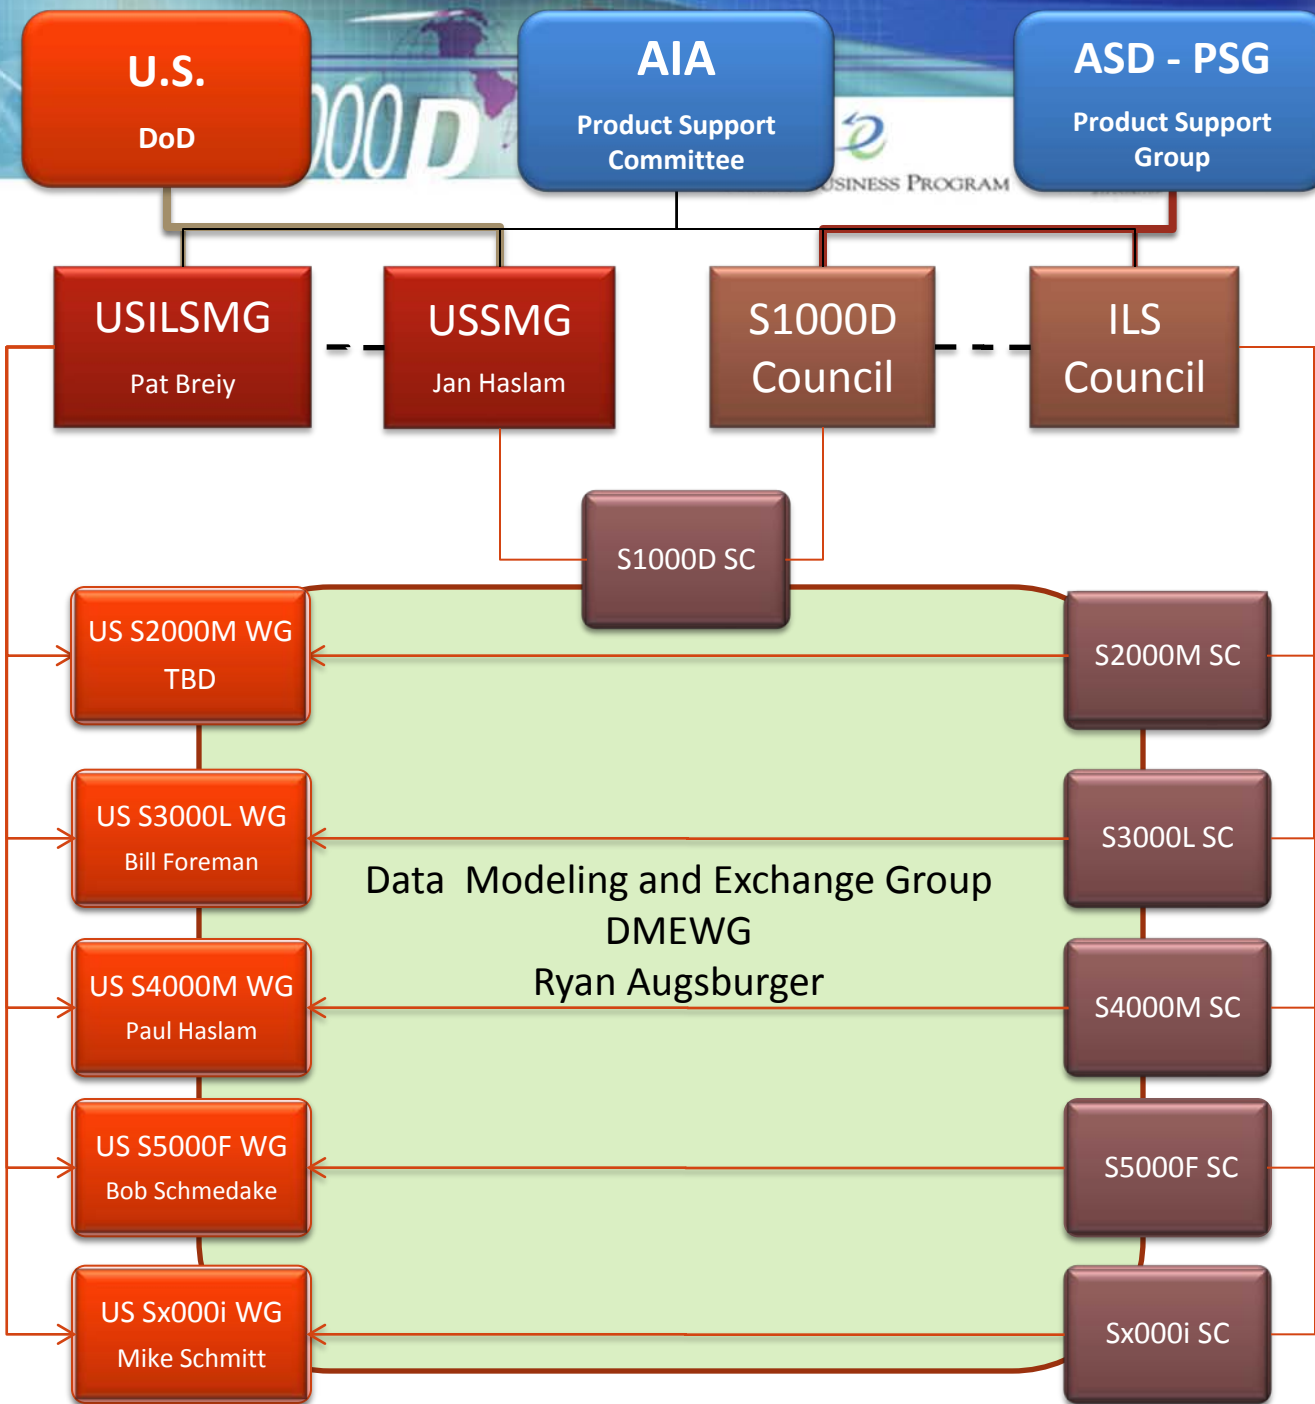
U.S.
DoD

AIA
Product Support Committee

ASD - PSG
Product Support Group

000D

USINESS PROGRAM

USILSMG
Pat Breiy

USSMG
Jan Haslam

S1000D Council

ILS Council

S1000D SC

US S2000M WG
TBD

S2000M SC

US S3000L WG
Bill Foreman

S3000L SC

Data Modeling and Exchange Group
DMEWG
Ryan Augsburger

US S4000M WG
Paul Haslam

S4000M SC

US S5000F WG
Bob Schmedake

S5000F SC

US Sx000i WG
Mike Schmitt

Sx000i SC